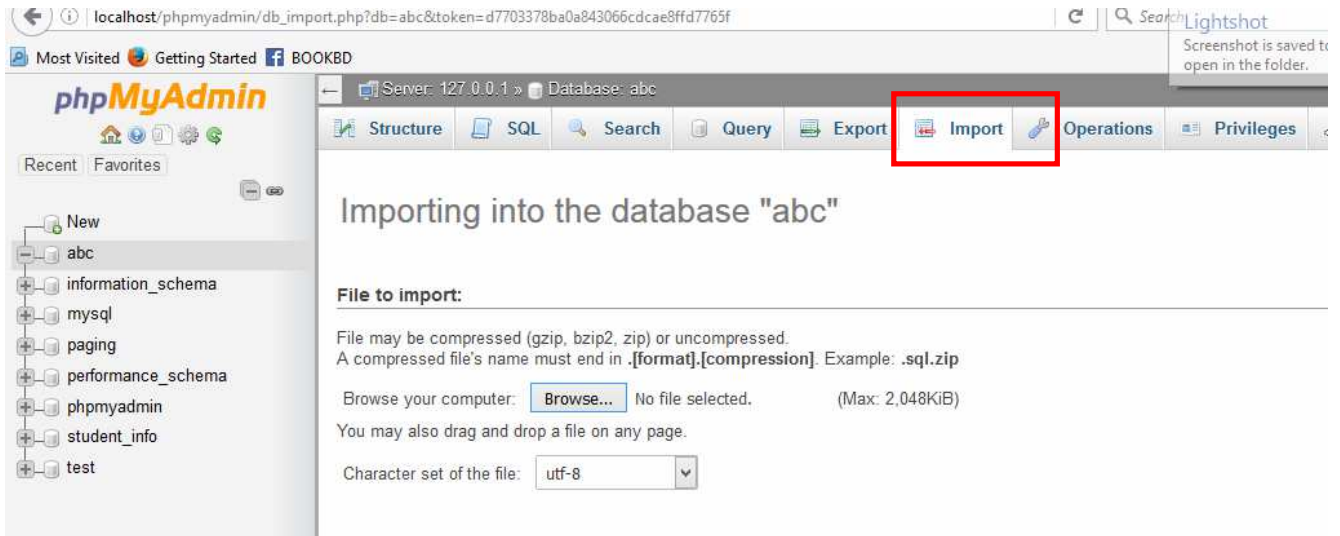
localhost/phpmyadmin/db_import.php?db=abc&token=d7703378ba0a843066cdcae8ffd7765f

Search

Lightshot
Screenshot is saved t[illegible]
open in the folder.

Most Visited Getting Started BOOKBD

phpMyAdmin

Recent Favorites

New
abc
information_schema
mysql
paging
performance_schema
phpmyadmin
student_info
test

Server: 127.0.0.1 » Database: abc

Structure SQL Search Query Export Import Operations Privileges

Importing into the database "abc"

File to import:

File may be compressed (gzip, bzip2, zip) or uncompressed.
A compressed file's name must end in .[format].[compression]. Example: .sql.zip

Browse your computer: Browse... No file selected. (Max: 2,048KiB)

You may also drag and drop a file on any page.

Character set of the file: utf-8